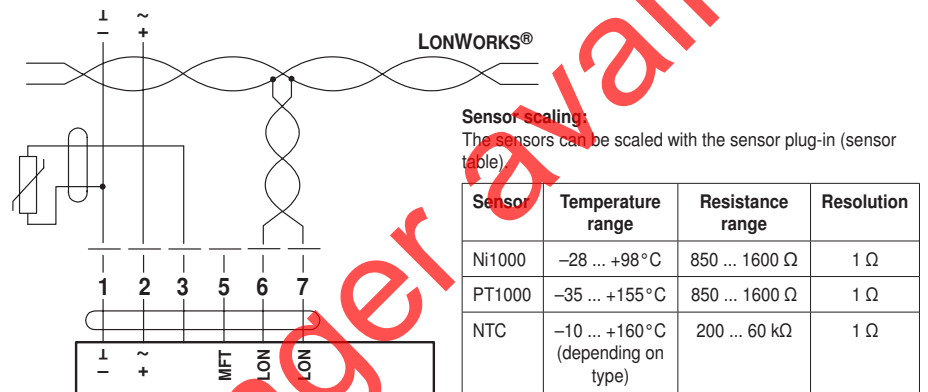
⊥
–
~
+

LonWorks®

Sensor scaling:
The sensors can be scaled with the sensor plug-in (sensor table).

1 2 3 5 6 7

⊥
–
~
+
MFT
LON
LON

| Sensor | Temperature range | Resistance range | Resolution |
|---|---|---|---|
| Ni1000 | –28 ... +98°C | 850 ... 1600 Ω | 1 Ω |
| PT1000 | –35 ... +155°C | 850 ... 1600 Ω | 1 Ω |
| NTC | –10 ... +160°C (depending on type) | 200 ... 60 kΩ | 1 Ω |

ger avail